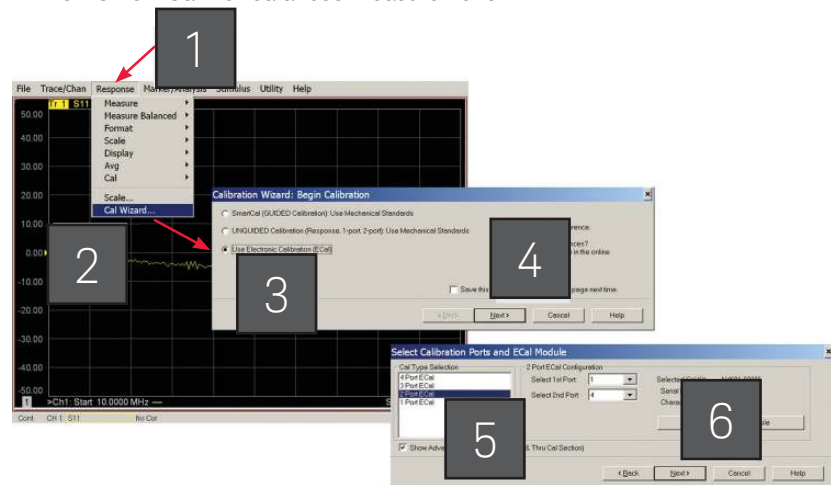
1

File Trace/Chan Response Marker/Analysis Stimulus Utility Help

Tr 1 S11

50.00
40.00
30.00
20.00
10.00
0.00
-10.00
-20.00
-30.00
-40.00
-50.00

Measure
Measure Balanced
Format
Scale
Display
Avg
Cal
Scale...
Cal Wizard...

2

1 >Ch1: Start 10.0000 MHz

Cont CH 1 S11 No Cor

Calibration Wizard: Begin Calibration

SmartCal (GUIDED Calibration): Use Mechanical Standards
UNGUIDED Calibration (Response, 1-port 2-port): Use Mechanical Standards
Use Electronic Calibration (ECal)

rence.
nces?
in the online

3

4

Save this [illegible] page next time.

< Back Next > Cancel Help

Select Calibration Ports and ECal Module

Cal Type Selection
4 Port ECal
3 Port ECal
2 Port ECal
1 Port ECal

2 Port ECal Configuration
Select 1st Port: 1
Select 2nd Port: 4

Selected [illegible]
Serial
Chara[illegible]
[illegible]le

5

6

Show Adv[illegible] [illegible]& Thru Cal Section)

< Back Next > Cancel Help